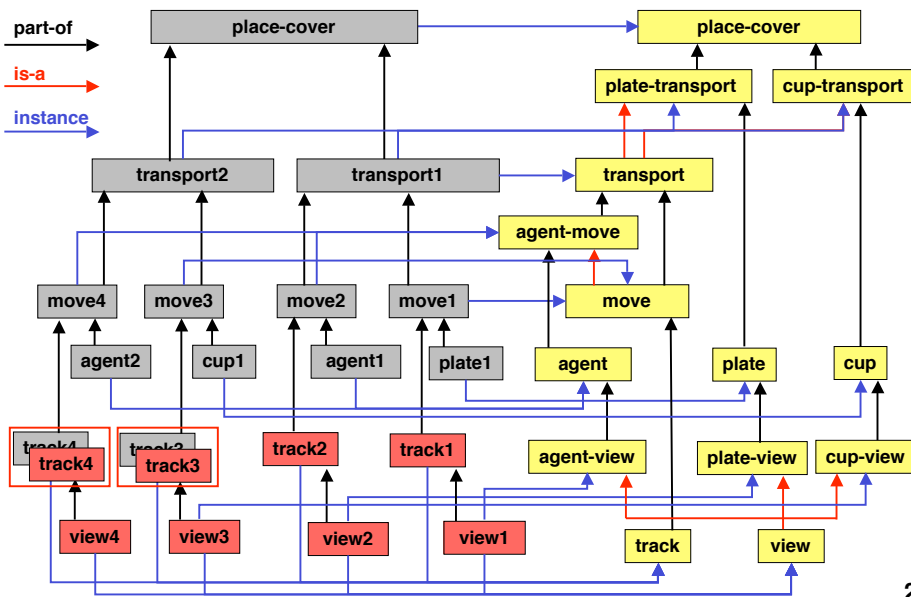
part-of
is-a
instance

place-cover
place-cover
plate-transport
cup-transport
transport2
transport1
transport
agent-move
move4
move3
move2
move1
move
agent2
cup1
agent1
plate1
agent
plate
cup
track4
track4
track3
track3
track2
track1
agent-view
plate-view
cup-view
view4
view3
view2
view1
track
view
2